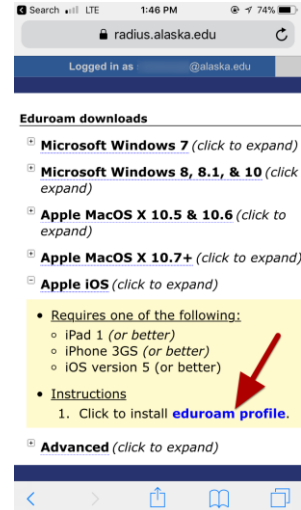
Search LTE 1:46 PM 74%

radius.alaska.edu

Logged in as @alaska.edu

Eduroam downloads

Microsoft Windows 7 (click to expand)

Microsoft Windows 8, 8.1, & 10 (click to expand)

Apple MacOS X 10.5 & 10.6 (click to expand)

Apple MacOS X 10.7+ (click to expand)

Apple iOS (click to expand)

- Requires one of the following:
  - iPad 1 (or better)
  - iPhone 3GS (or better)
  - iOS version 5 (or better)
- Instructions
  1. Click to install eduroam profile.

Advanced (click to expand)